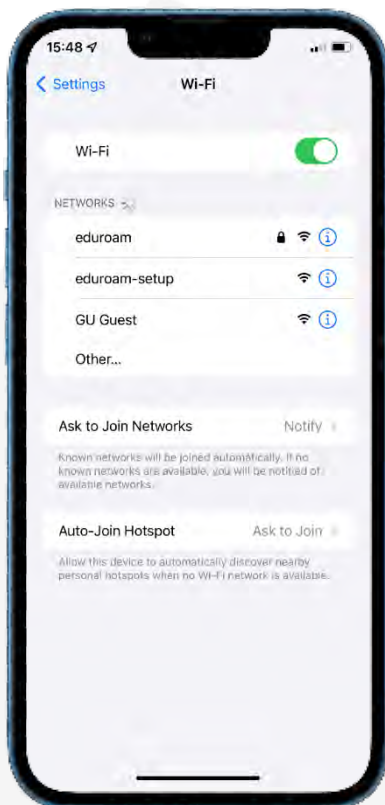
15:48

Settings

Wi-Fi

Wi-Fi

NETWORKS

eduroam

eduroam-setup

GU Guest

Other...

Ask to Join Networks

Notify

Known networks will be joined automatically. If no known networks are available, you will be notified of available networks.

Auto-Join Hotspot

Ask to Join

Allow this device to automatically discover nearby personal hotspots when no Wi-Fi network is available.